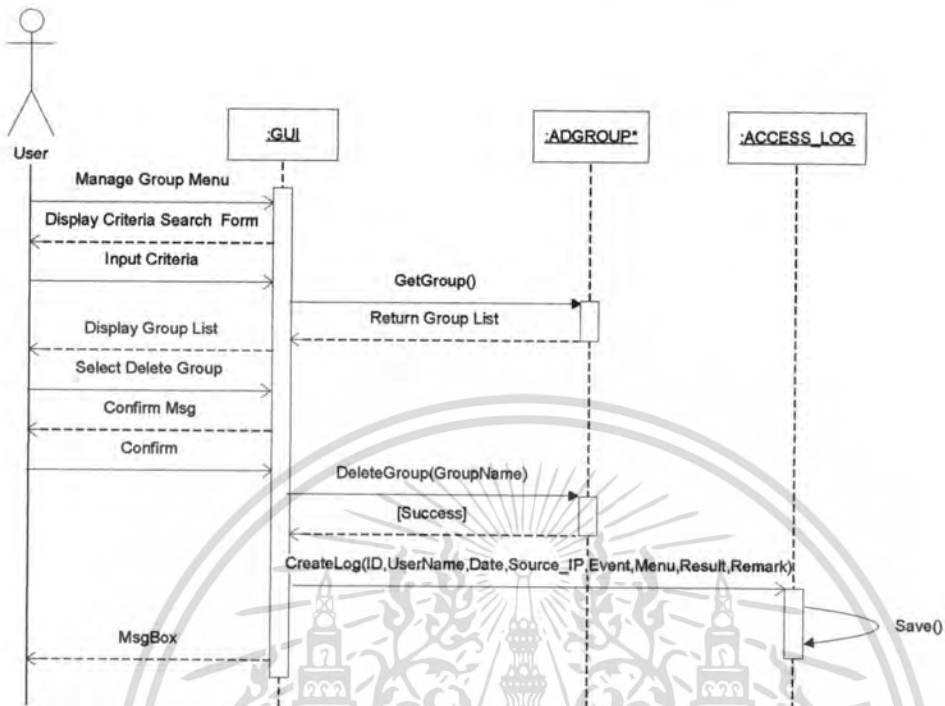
User

:GUI

:ADGROUP*

:ACCESS_LOG

Manage Group Menu

Display Criteria Search Form

Input Criteria

GetGroup()

Return Group List

Display Group List

Select Delete Group

Confirm Msg

Confirm

DeleteGroup(GroupName)

[Success]

CreateLog(ID,UserName,Date,Source_IP,Event,Menu,Result,Remark)

Save()

MsgBox